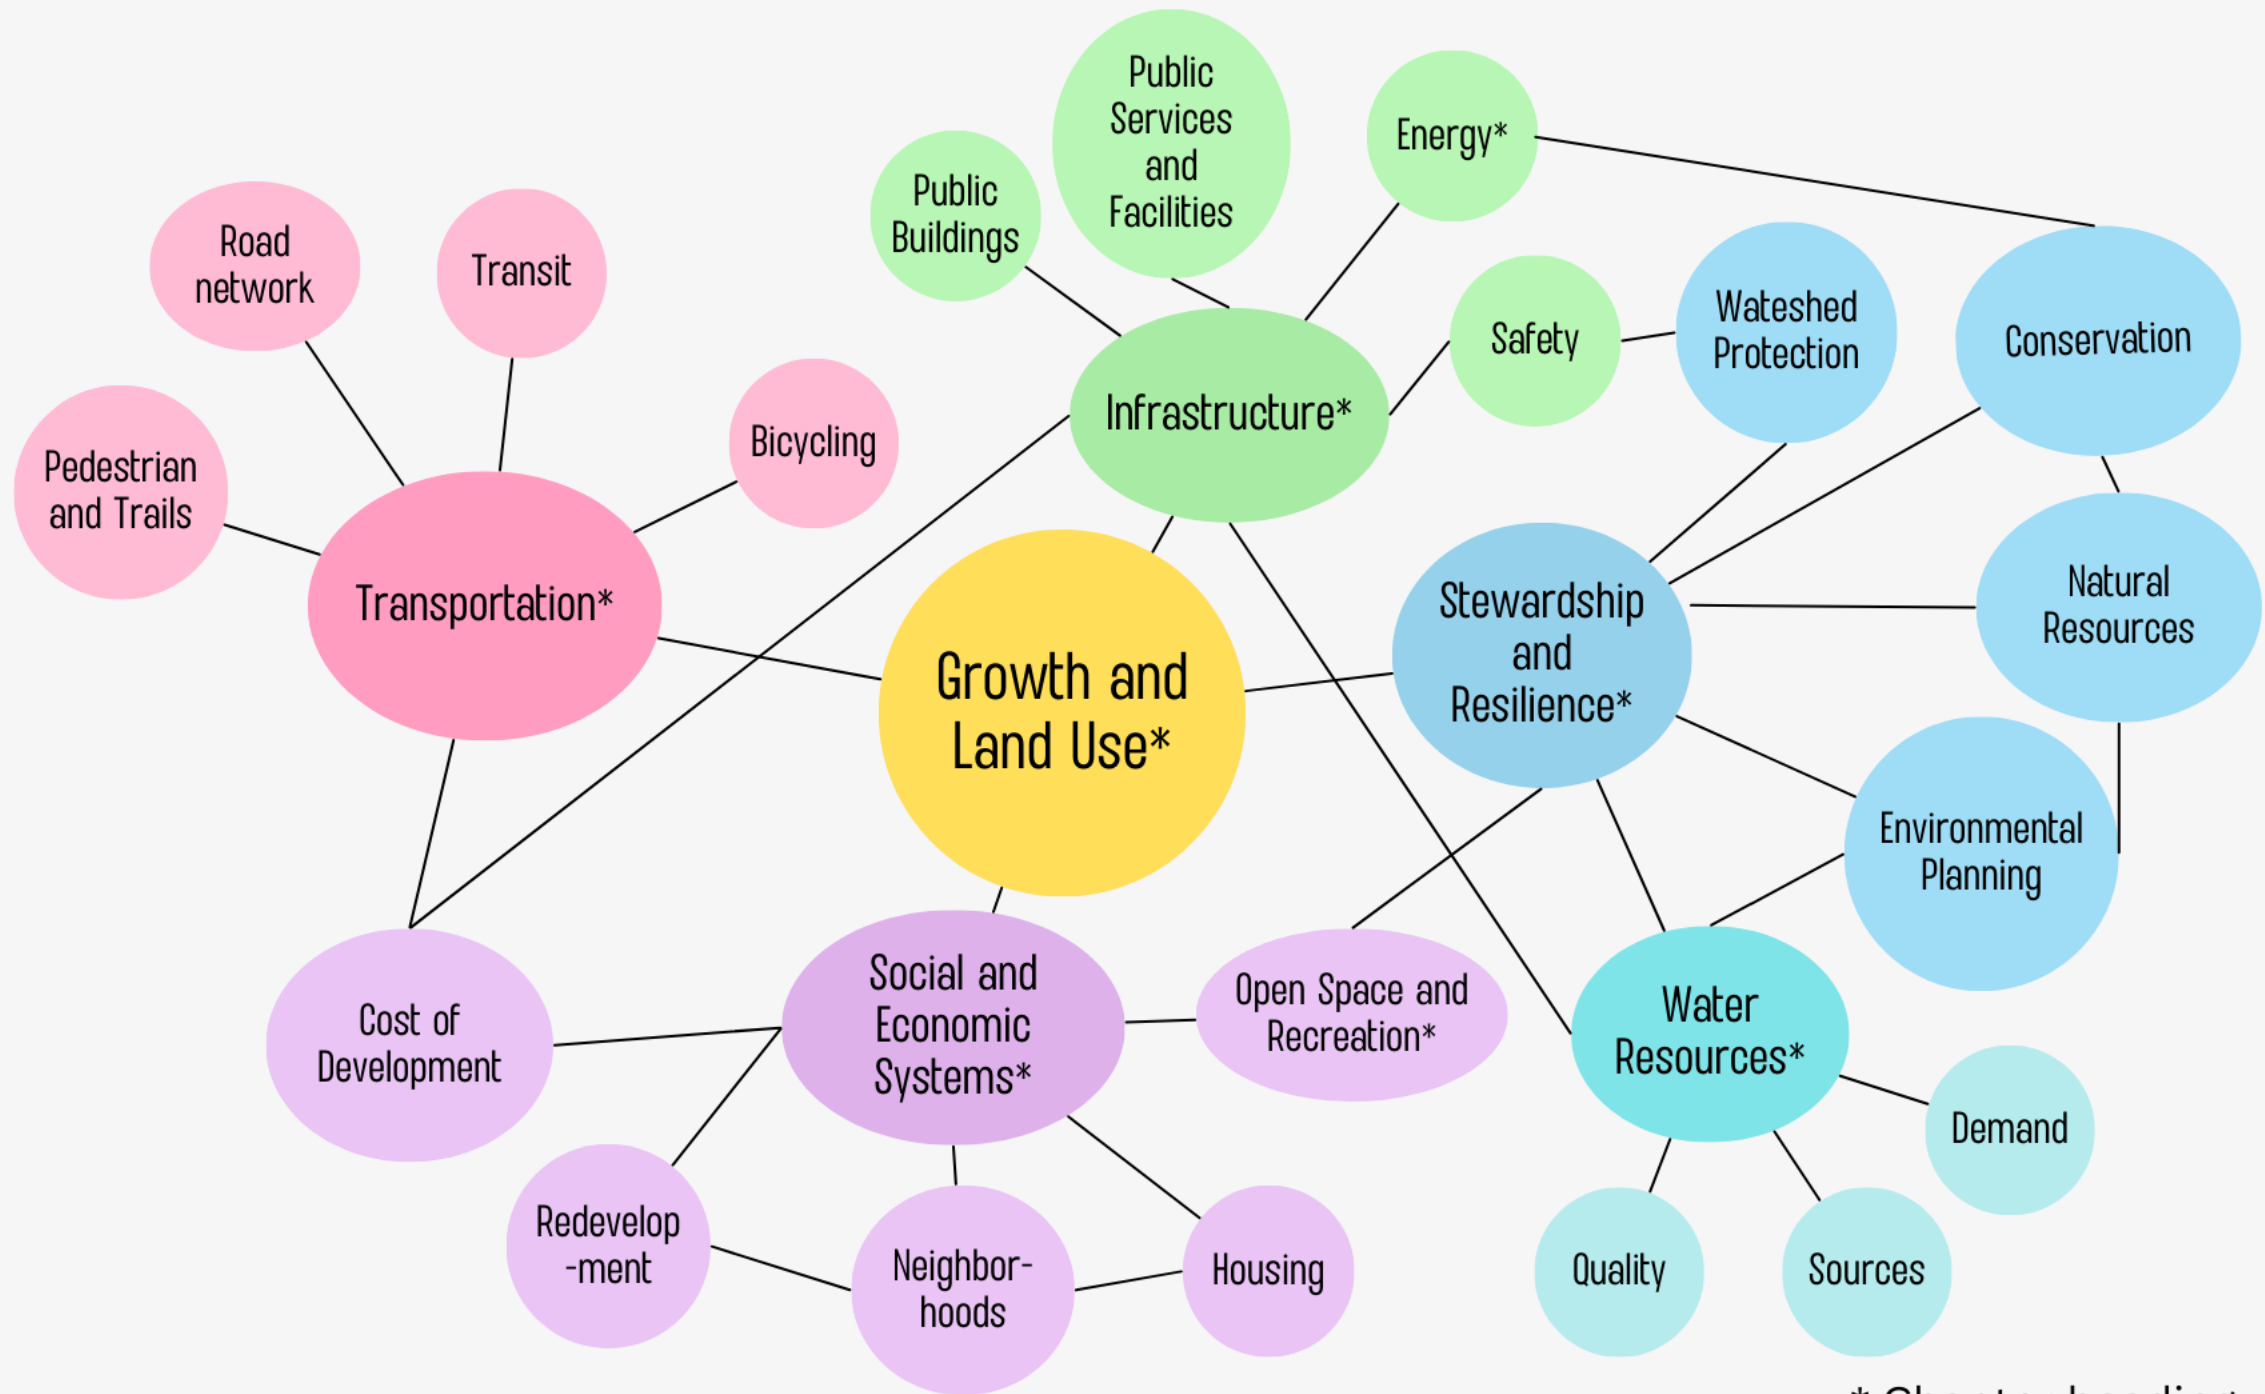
Public Services and Facilities

Public Buildings

Energy*

Road network

Transit

Safety

Wateshed Protection

Conservation

Infrastructure*

Bicycling

Pedestrian and Trails

Transportation*

Stewardship and Resilience*

Natural Resources

Growth and Land Use*

Environmental Planning

Cost of Development

Social and Economic Systems*

Open Space and Recreation*

Water Resources*

Demand

Redevelop-ment

Neighbor-hoods

Housing

Quality

Sources

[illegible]